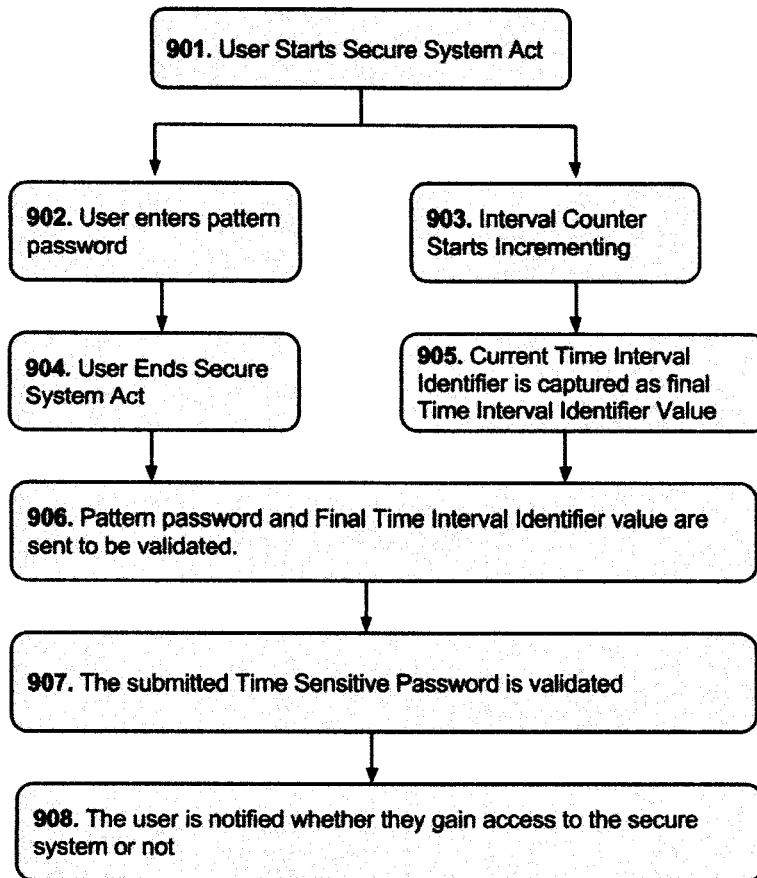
901. User Starts Secure System Act

902. User enters pattern password

903. Interval Counter Starts Incrementing

904. User Ends Secure System Act

905. Current Time Interval Identifier is captured as final Time Interval Identifier Value

906. Pattern password and Final Time Interval Identifier value are sent to be validated.

907. The submitted Time Sensitive Password is validated

908. The user is notified whether they gain access to the secure system or not